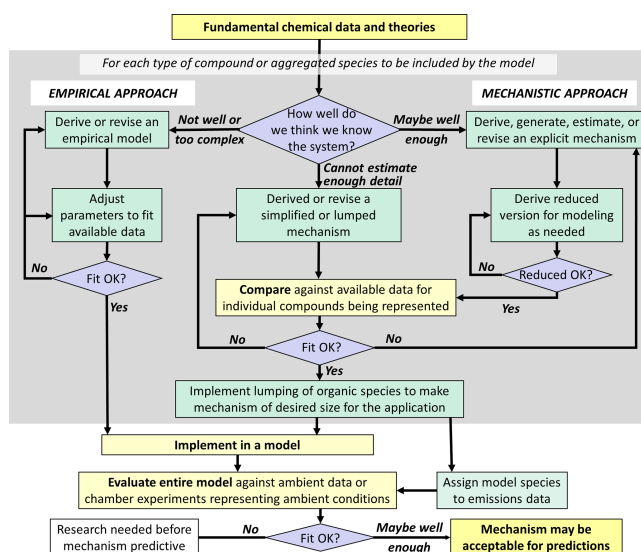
Fundamental chemical data and theories

For each type of compound or aggregated species to be included by the model

EMPIRICAL APPROACH

MECHANISTIC APPROACH

Derive or revise an empirical model

Not well or too complex

How well do we think we know the system?

Maybe well enough

Derive, generate, estimate, or revise an explicit mechanism

Cannot estimate enough detail

Adjust parameters to fit available data

Derived or revise a simplified or lumped mechanism

Derive reduced version for modeling as needed

No

Fit OK?

No

Reduced OK?

Yes

Compare against available data for individual compounds being represented

Yes

No

Fit OK?

No

Yes

Implement lumping of organic species to make mechanism of desired size for the application

Implement in a model

Evaluate entire model against ambient data or chamber experiments representing ambient conditions

Assign model species to emissions data

Research needed before mechanism predictive

No

Fit OK?

Maybe well enough

Mechanism may be acceptable for predictions